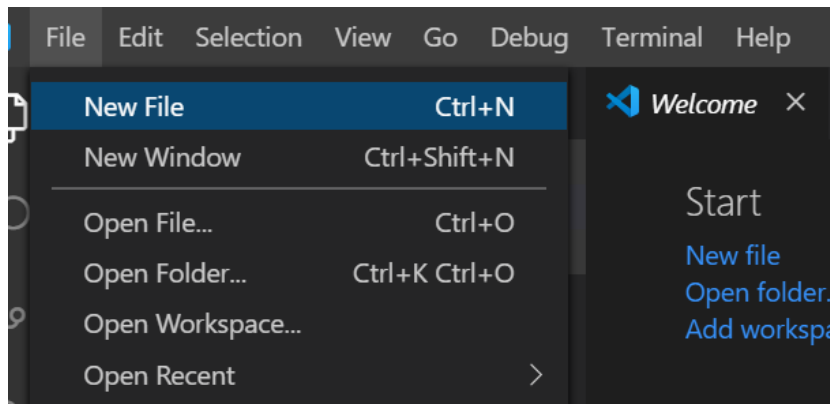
File Edit Selection View Go Debug Terminal Help

New File Ctrl+N
New Window Ctrl+Shift+N
Open File... Ctrl+O
Open Folder... Ctrl+K Ctrl+O
Open Workspace...
Open Recent

Welcome ×

Start
New file
Open folder.
Add workspa